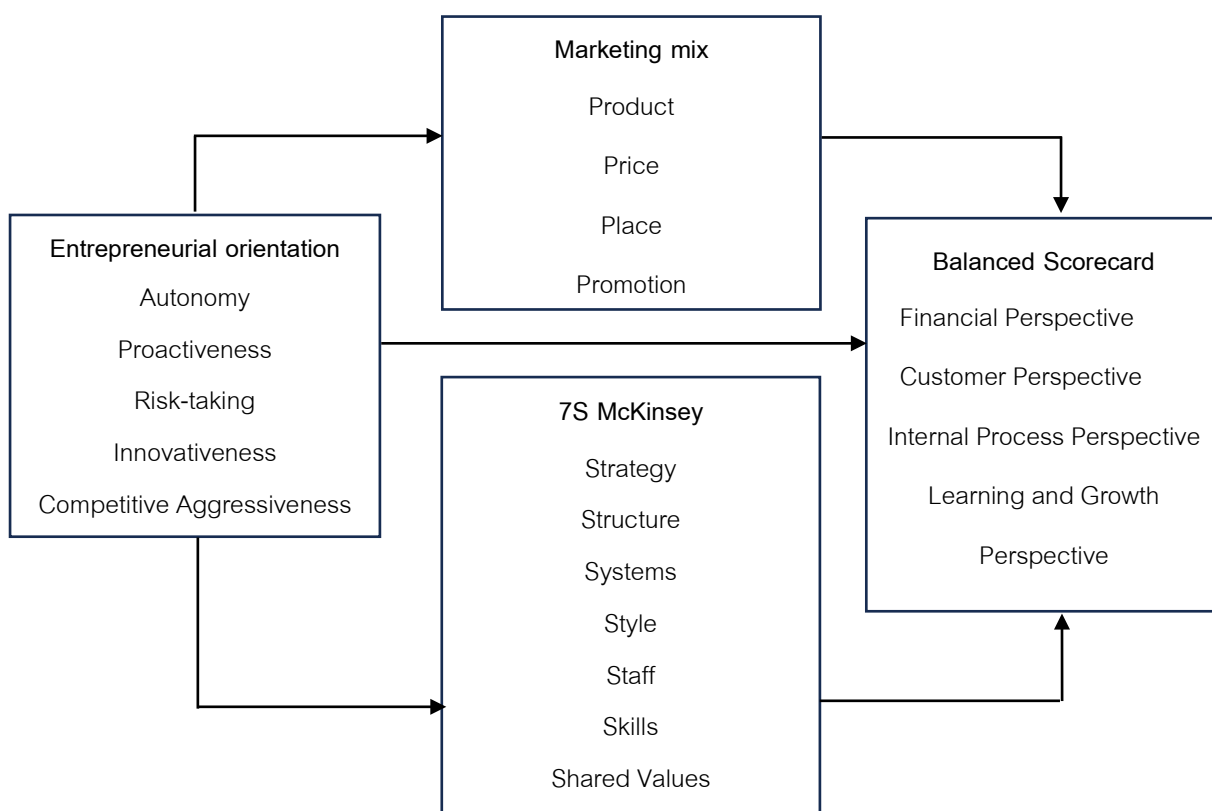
Marketing mix

Product

Price

Place

Promotion

Entrepreneurial orientation

Autonomy

Proactiveness

Risk-taking

Innovativeness

Competitive Aggressiveness

Balanced Scorecard

Financial Perspective

Customer Perspective

Internal Process Perspective

Learning and Growth Perspective

7S McKinsey

Strategy

Structure

Systems

Style

Staff

Skills

Shared Values